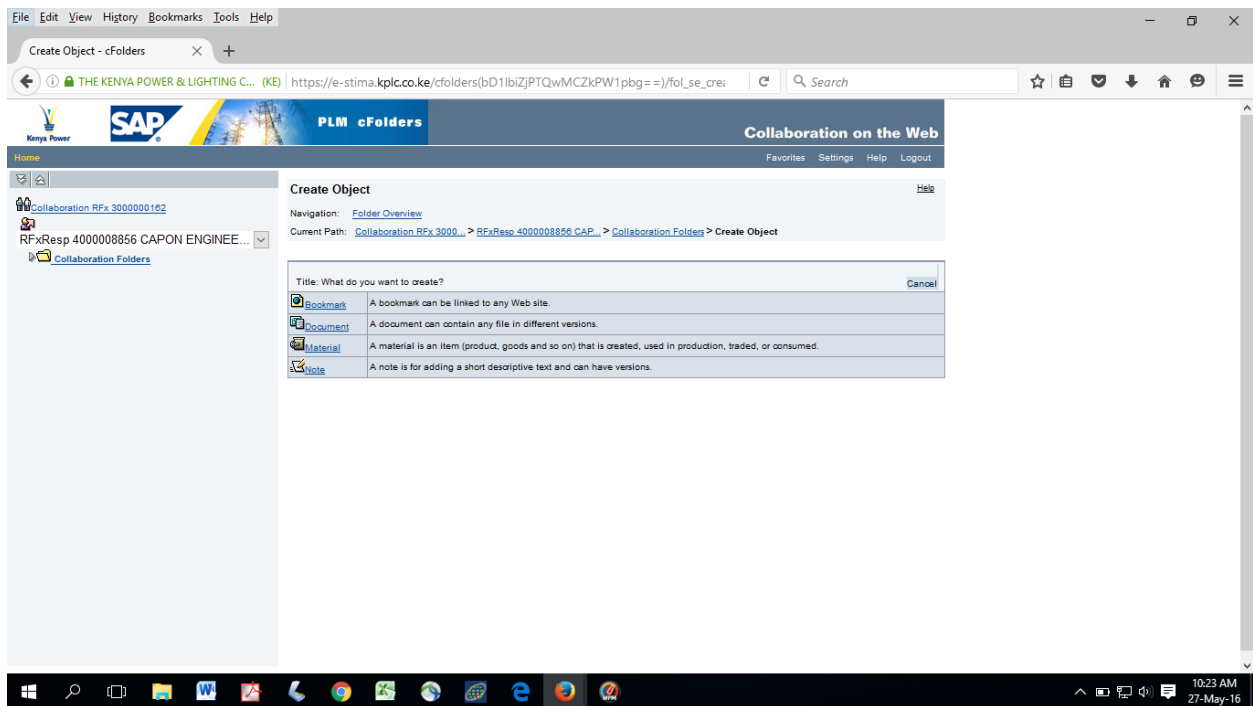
File Edit View History Bookmarks Tools Help

Create Object - cFolders

THE KENYA POWER & LIGHTING C... (KE) https://e-stima.kplc.co.ke/cfolders(bD1lbiZjPTQwMCZkPW1pbg==)/fol_se_cre

Search

Kenya Power

SAP

PLM cFolders

Collaboration on the Web

Home

Favorites Settings Help Logout

Collaboration RFx 3000000162

RFxResp 4000008856 CAPON ENGINEE...

Collaboration Folders

Create Object

Help

Navigation: Folder Overview

Current Path: Collaboration RFx 3000... > RFxResp 4000008856 CAP... > Collaboration Folders > Create Object

Title: What do you want to create?

Cancel

| | |
|---|---|
| Bookmark | A bookmark can be linked to any Web site. |
| Document | A document can contain any file in different versions. |
| Material | A material is an item (product, goods and so on) that is created, used in production, traded, or consumed. |
| Note | A note is for adding a short descriptive text and can have versions. |

10:23 AM
27-May-16